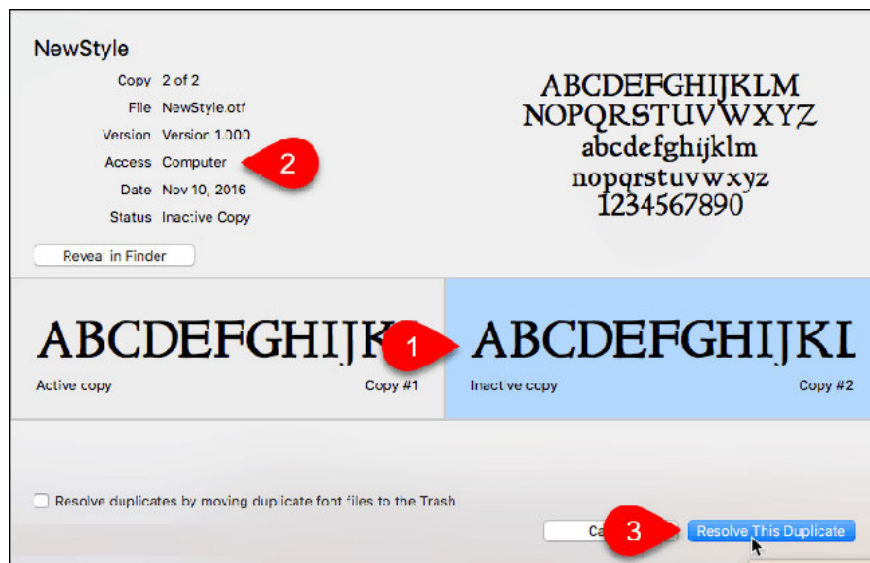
NewStyle

Copy 2 of 2
File NewStyle.otf
Version Version 1.000
Access Computer
Date Nov 10, 2016
Status Inactive Copy

2

ABCDEFGHIJKLM
NOPQRSTUVWXYZ
abcdefghijklm
nopqrstuvwxyz
1234567890

Reveal in Finder

ABCDEFGHIJK
Active copy
Copy #1

1

ABCDEFGHIJKL
Inactive copy
Copy #2

Resolve duplicates by moving duplicate font files to the Trash

Ca

3

Resolve This Duplicate